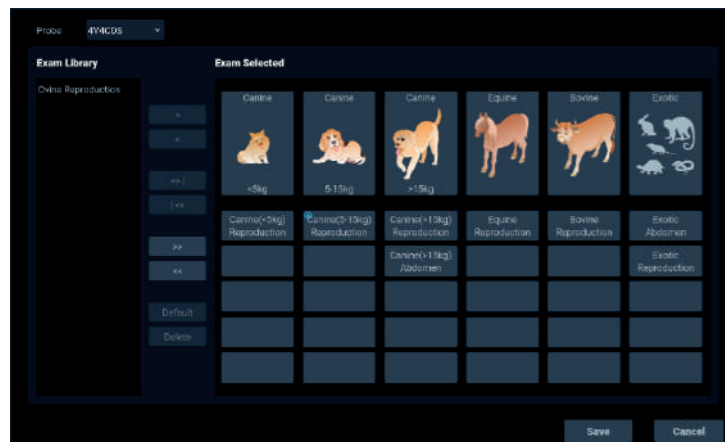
Probe 4Y4CDS

Exam Library

Ovine Reproduction

>
<
>>|
|<<
>>
<<
Default
Delete

Exam Selected

Canine <5kg
Canine 5-15kg
Canine >15kg
Equine
Bovine
Exotic

Canine(<5kg) Reproduction
Canine(5-15kg) Reproduction
Canine(>15kg) Reproduction
Equine Reproduction
Bovine Reproduction
Exotic Abdomen

Canine(>15kg) Abdomen
Exotic Reproduction

Save
Cancel